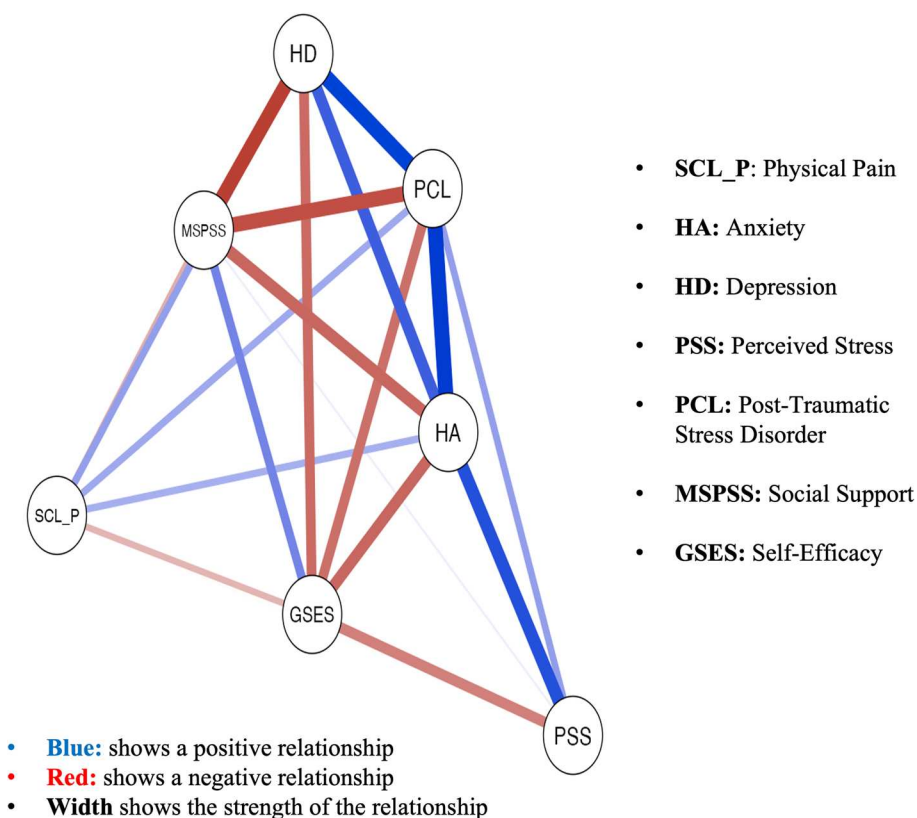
HD

PCL

MSPSS

HA

SCL_P

GSES

PSS

• **SCL_P**: Physical Pain
• **HA:** Anxiety
• **HD:** Depression
• **PSS:** Perceived Stress
• **PCL:** Post-Traumatic Stress Disorder
• **MSPSS:** Social Support
• **GSES:** Self-Efficacy

• **Blue:** shows a positive relationship
• **Red:** shows a negative relationship
• **Width** shows the strength of the relationship